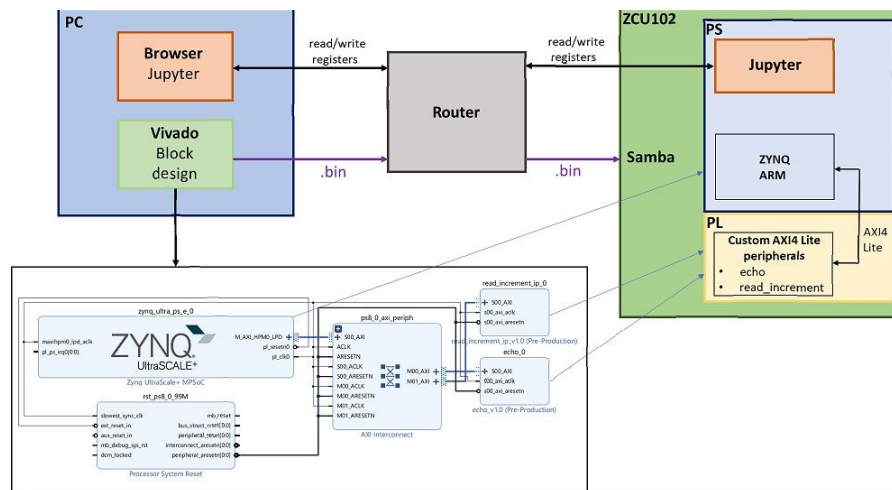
PC

Browser
Jupyter

Vivado
Block
design

read/write
registers

.bin

Router

read/write
registers

.bin

ZCU102

PS

Jupyter

Samba

ZYNQ
ARM

PL

Custom AXI4 Lite peripherals
• echo
• read_increment

AXI4
Lite

zynq_ultra_ps_e_0

maxihpm0_lpd_aclk
pl_ps_irq0[0:0]

ZYNQ
UltraSCALE+

M_AXI_HPM0_LPD
pl_resetn0
pl_clk0

Zynq UltraScale+ MPSoC

rst_ps8_0_99M

slowest_sync_clk
ext_reset_in
aux_reset_in
mb_debug_sys_rst
dcm_locked

mb_reset
bus_struct_reset[0:0]
peripheral_reset[0:0]
interconnect_aresetn[0:0]
peripheral_aresetn[0:0]

Processor System Reset

ps8_0_axi_periph

S00_AXI
ACLK
ARESETN
S00_ACLK
S00_ARESETN
M00_ACLK
M00_ARESETN
M01_ACLK
M01_ARESETN

M00_AXI
M01_AXI

AXI Interconnect

read_increment_ip_0

S00_AXI
s00_axi_aclk
s00_axi_aresetn

read_increment_ip_v1.0 (Pre-Production)

echo_0

S00_AXI
s00_axi_aclk
s00_axi_aresetn

echo_v1.0 (Pre-Production)